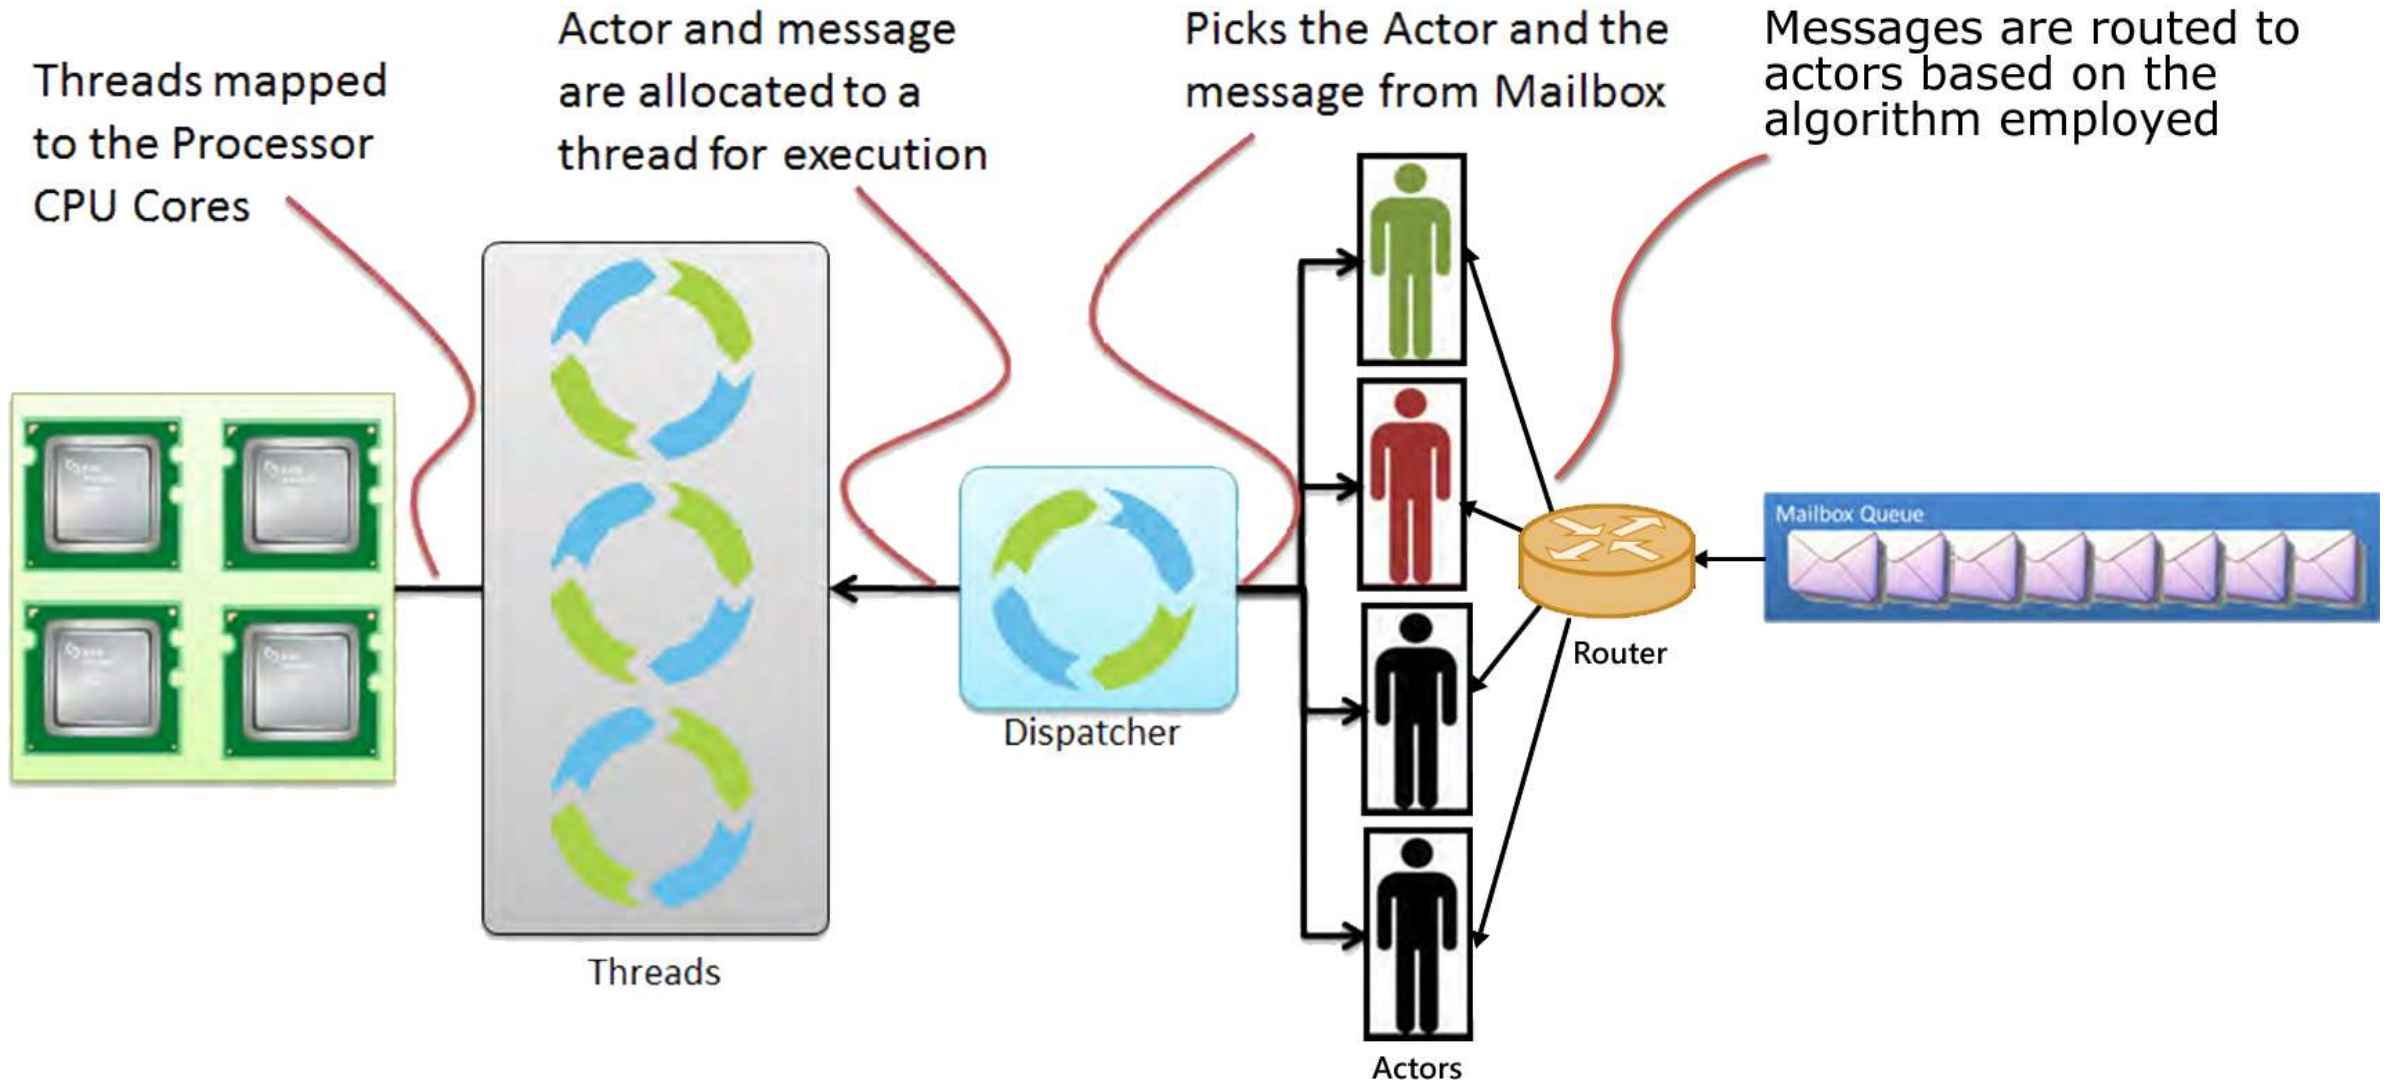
Threads mapped to the Processor CPU Cores

Actor and message are allocated to a thread for execution

Picks the Actor and the message from Mailbox

Messages are routed to actors based on the algorithm employed

Threads

Dispatcher

Router

Mailbox Queue

Actors